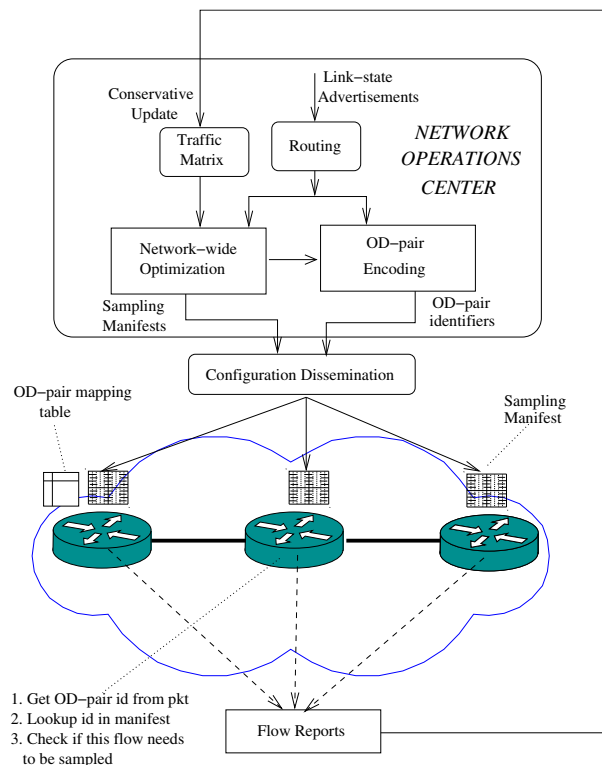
Conservative Update

Link−state Advertisements

Traffic Matrix

Routing

NETWORK OPERATIONS CENTER

Network−wide Optimization

OD−pair Encoding

Sampling Manifests

OD−pair identifiers

Configuration Dissemination

OD−pair mapping table

Sampling Manifest

1. Get OD−pair id from pkt
2. Lookup id in manifest
3. Check if this flow needs to be sampled

Flow Reports